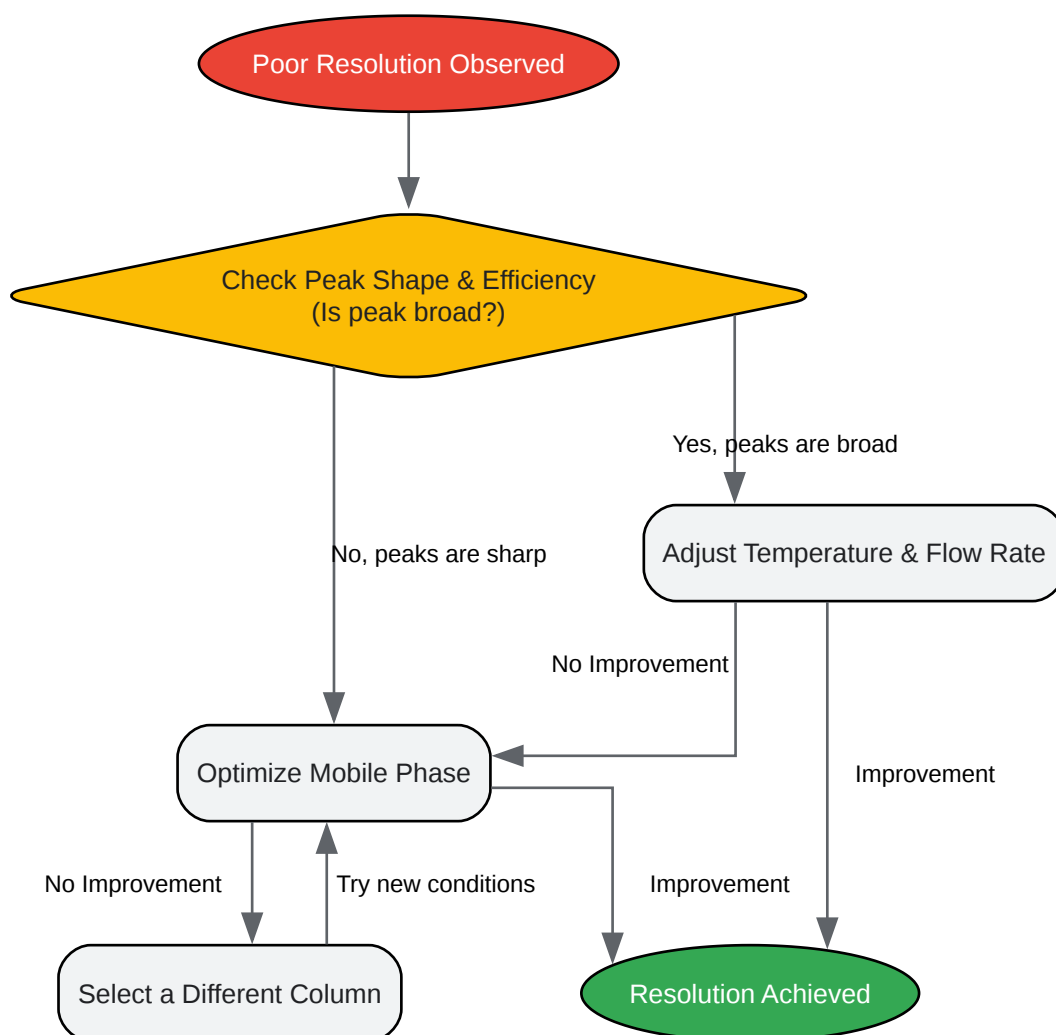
Poor Resolution Observed

Check Peak Shape & Efficiency
(Is peak broad?)

Yes, peaks are broad

No, peaks are sharp

Adjust Temperature & Flow Rate

No Improvement

Improvement

Optimize Mobile Phase

No Improvement

Try new conditions

Improvement

Select a Different Column

Resolution Achieved